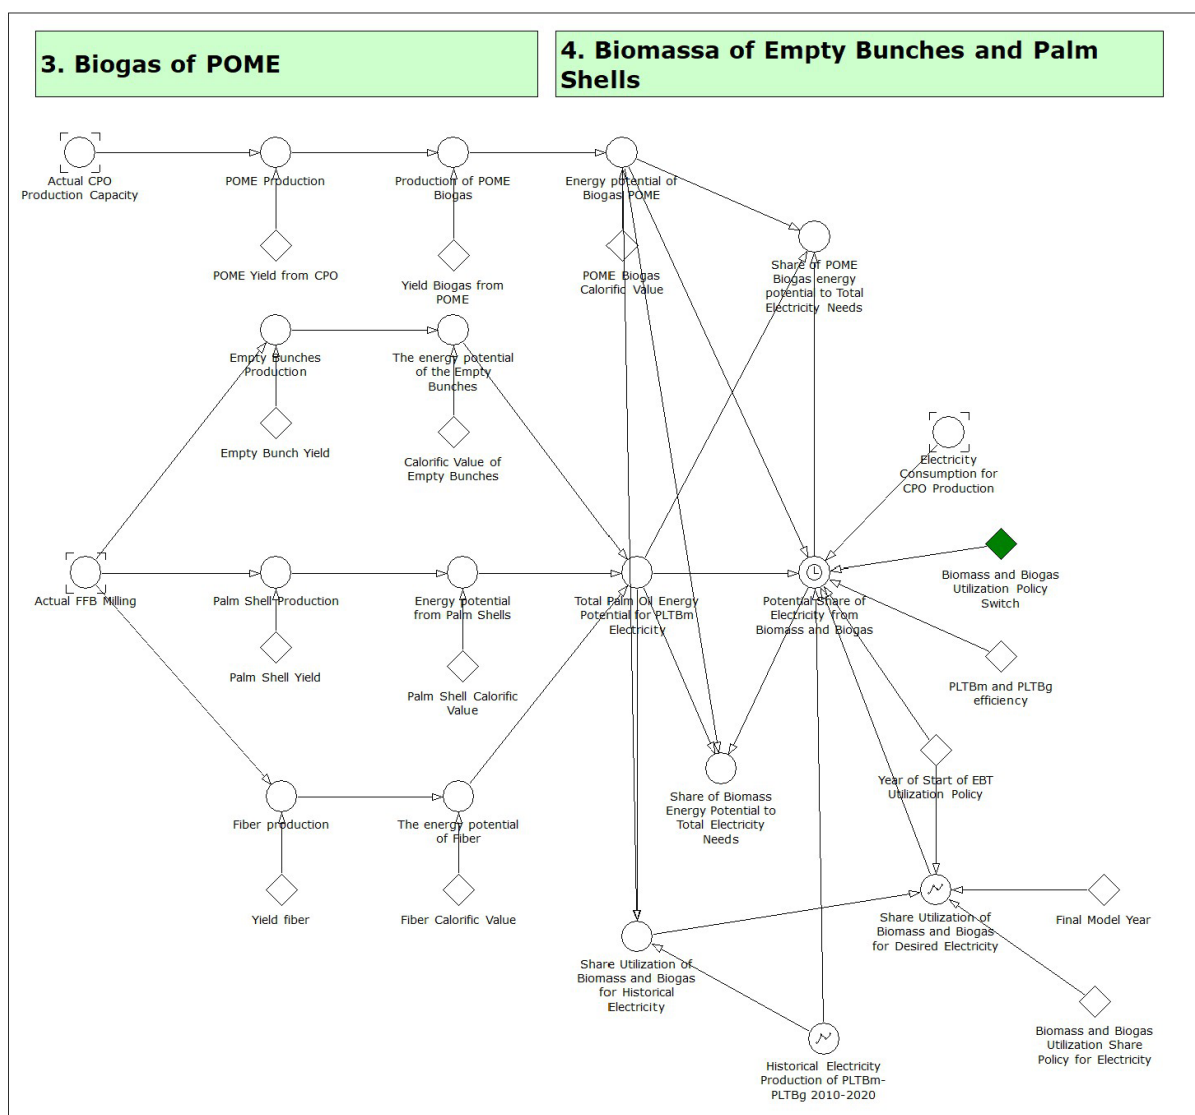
3. Biogas of POME

4. Biomassa of Empty Bunches and Palm Shells

Actual CPO Production Capacity

POME Production

POME Yield from CPO

Production of POME Biogas

Yield Biogas from POME

Energy potential of Biogas POME

POME Biogas Calorific Value

Share of POME Biogas energy potential to Total Electricity Needs

Empty Bunches Production

Empty Bunch Yield

The energy potential of the Empty Bunches

Calorific Value of Empty Bunches

Electricity Consumption for CPO Production

Biomass and Biogas Utilization Policy Switch

Actual FFB Milling

Palm Shell Production

Palm Shell Yield

Energy potential from Palm Shells

Palm Shell Calorific Value

Total Palm Oil Energy Potential for PLTBm Electricity

Potential Share of Electricity from Biomass and Biogas

PLTBm and PLTBg efficiency

Year of Start of EBT Utilization Policy

Share of Biomass Energy Potential to Total Electricity Needs

Fiber production

Yield fiber

The energy potential of Fiber

Fiber Calorific Value

Share Utilization of Biomass and Biogas for Desired Electricity

Final Model Year

Share Utilization of Biomass and Biogas for Historical Electricity

Biomass and Biogas Utilization Share Policy for Electricity

Historical Electricity Production of PLTBm-PLTBg 2010-2020